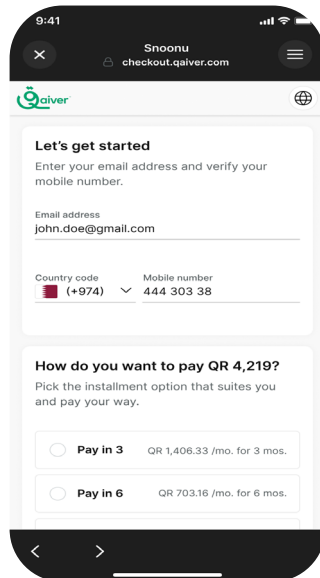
9:41

Snoonu
checkout.qaiver.com

Qaiver

Let's get started
Enter your email address and verify your mobile number.

Email address
john.doe@gmail.com

Country code
(+974)

Mobile number
444 303 38

How do you want to pay QR 4,219?
Pick the installment option that suites you and pay your way.

Pay in 3 QR 1,406.33 /mo. for 3 mos.

Pay in 6 QR 703.16 /mo. for 6 mos.